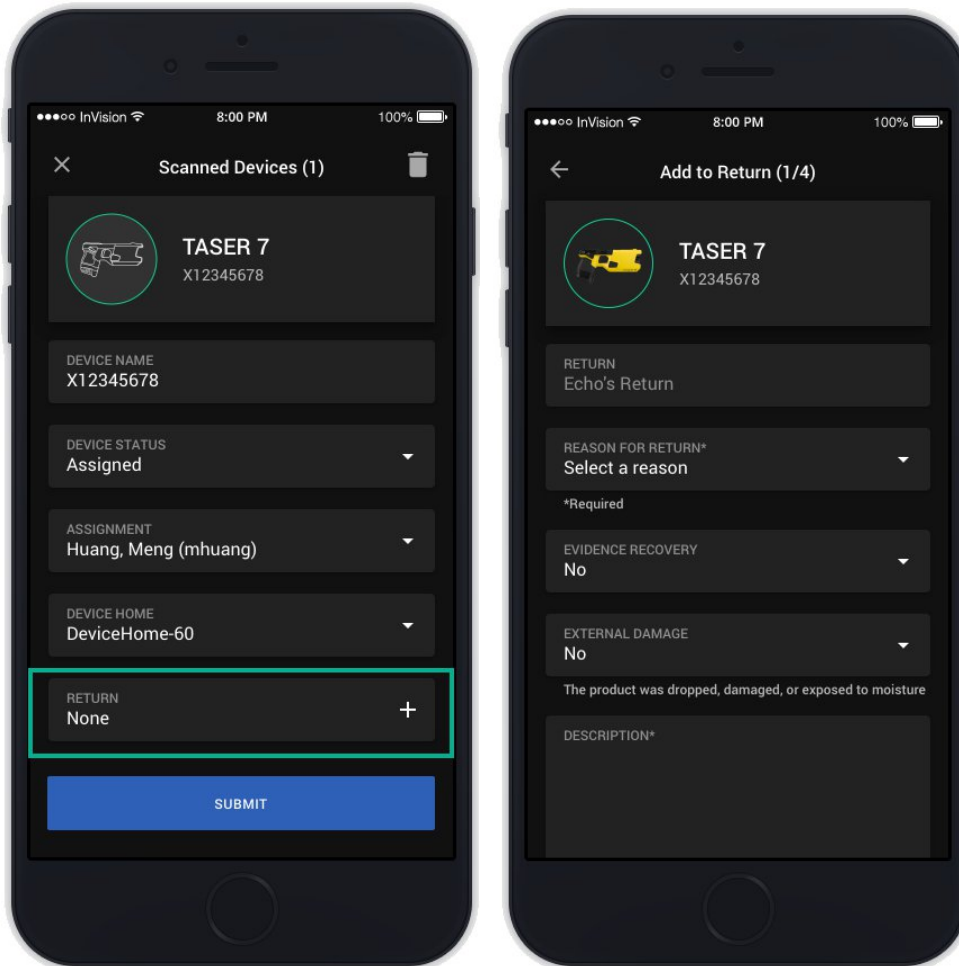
●●●○○ InVision 8:00 PM 100%

Scanned Devices (1)

TASER 7
X12345678

DEVICE NAME
X12345678

DEVICE STATUS
Assigned

ASSIGNMENT
Huang, Meng (mhuang)

DEVICE HOME
DeviceHome-60

RETURN
None

SUBMIT

●●●○○ InVision 8:00 PM 100%

Add to Return (1/4)

TASER 7
X12345678

RETURN
Echo's Return

REASON FOR RETURN*
Select a reason

*Required

EVIDENCE RECOVERY
No

EXTERNAL DAMAGE
No

The product was dropped, damaged, or exposed to moisture

DESCRIPTION*